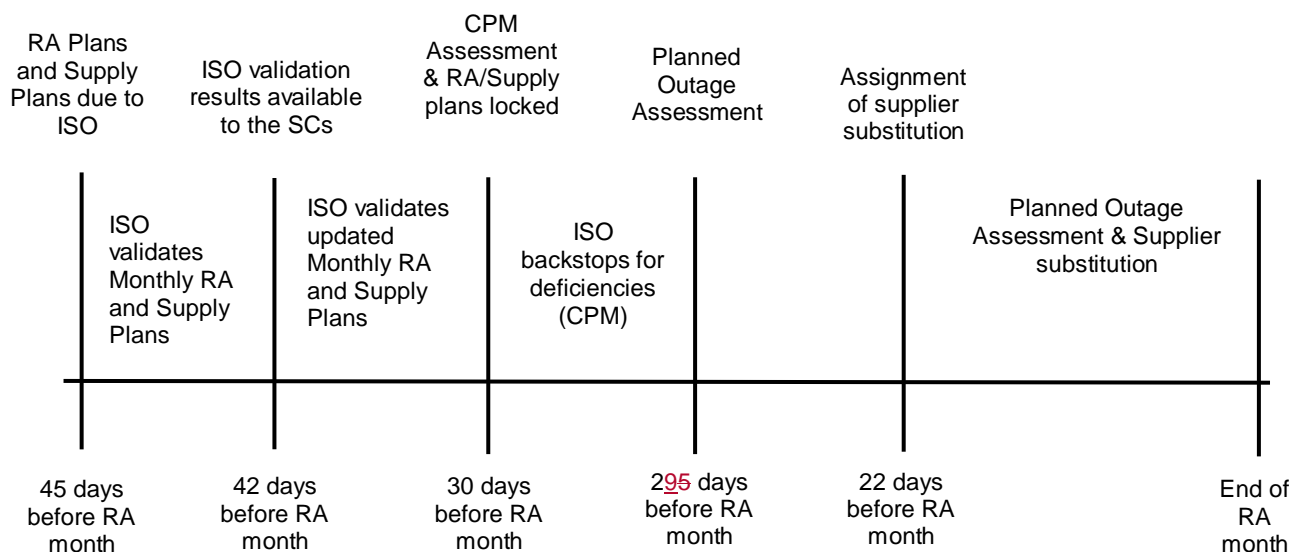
RA Plans and Supply Plans due to ISO

ISO validation results available to the SCs

CPM Assessment & RA/Supply plans locked

Planned Outage Assessment

Assignment of supplier substitution

ISO validates Monthly RA and Supply Plans

ISO validates updated Monthly RA and Supply Plans

ISO backstops for deficiencies (CPM)

Planned Outage Assessment & Supplier substitution

45 days before RA month

42 days before RA month

30 days before RA month

295 days before RA month

22 days before RA month

End of RA month